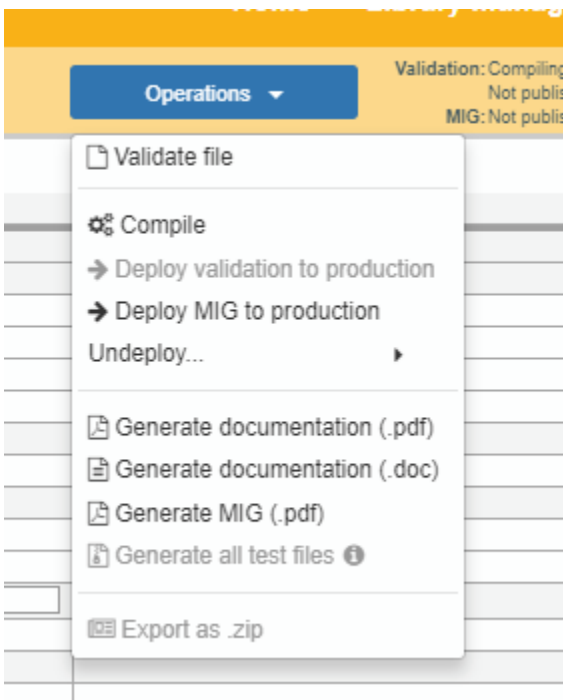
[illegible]

Operations

Validation: Compiling
Not publis
MIG: Not publis

Validate file

Compile
Deploy validation to production
Deploy MIG to production
Undeploy...

Generate documentation (.pdf)
Generate documentation (.doc)
Generate MIG (.pdf)
Generate all test files

Export as .zip